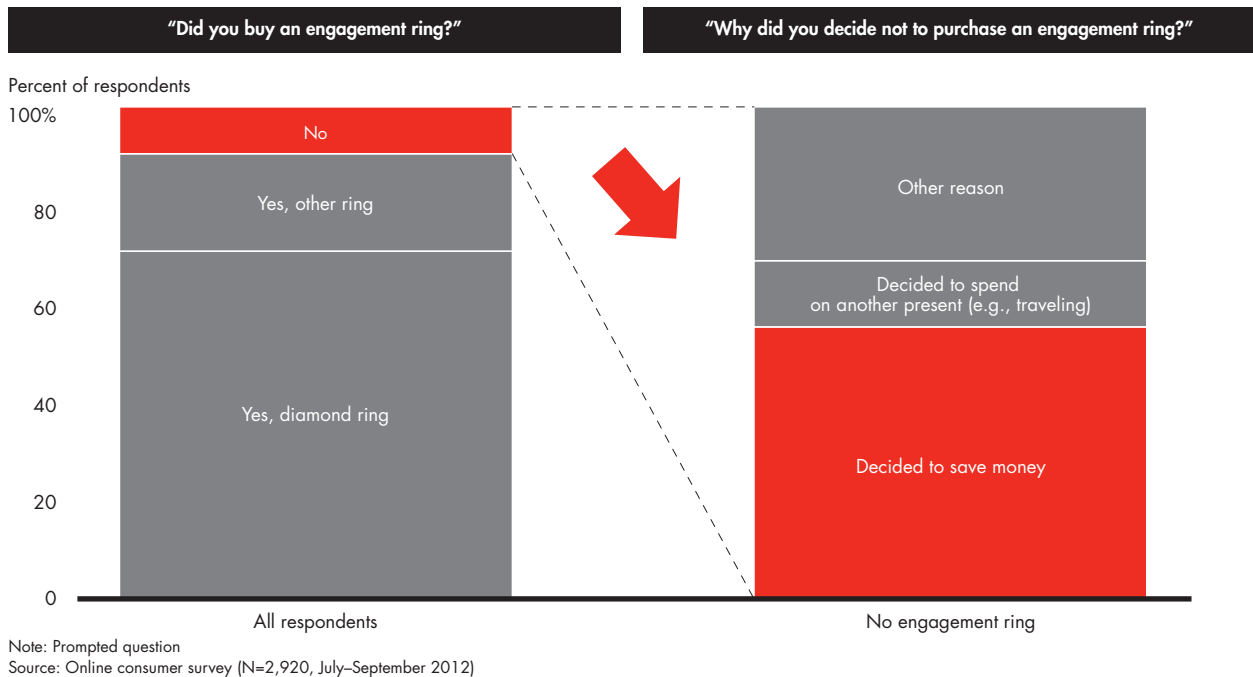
“Did you buy an engagement ring?”

“Why did you decide not to purchase an engagement ring?”

Percent of respondents

100%

80

60

40

20

0

No

Yes, other ring

Yes, diamond ring

Other reason

Decided to spend on another present (e.g., traveling)

Decided to save money

All respondents

No engagement ring

Note: Prompted question
Source: Online consumer survey (N=2,920, July–September 2012)